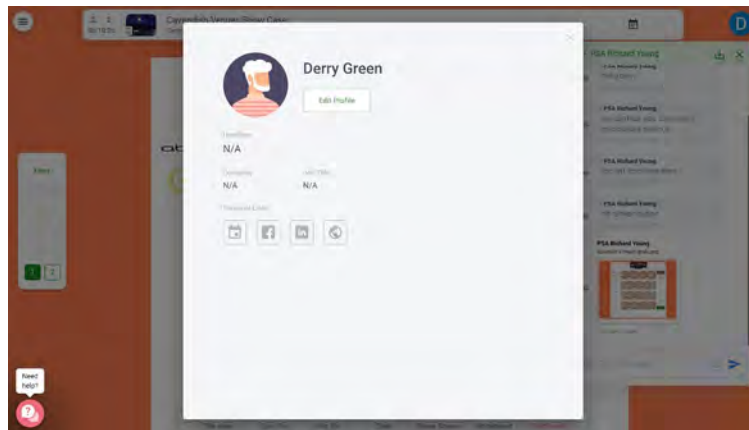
Cavendish Venues Show Case

Derry Green

Edit Profile

Headline
N/A

Company
N/A

Job Title
N/A

Personal Links

PSA Richard Young

PSA Richard Young

PSA Richard Young

PSA Richard Young

PSA Richard Young

Need help?

Filter

D